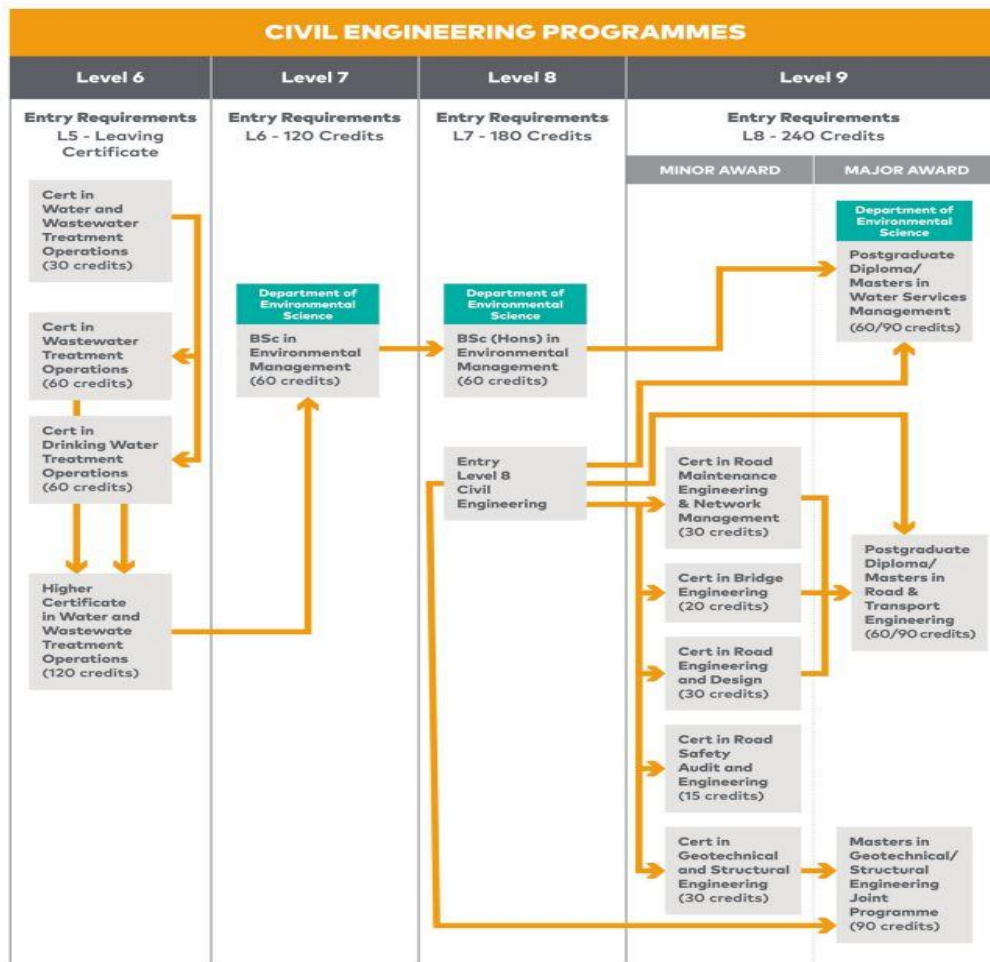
CIVIL ENGINEERING PROGRAMMES

| Level 6 | Level 7 | Level 8 | Level 9 |
|---|---|---|---|
| Entry Requirements L5 - Leaving Certificate | Entry Requirements L6 - 120 Credits | Entry Requirements L7 - 180 Credits | Entry Requirements L8 - 240 Credits |

MINOR AWARD

MAJOR AWARD

Cert in Water and Wastewater Treatment Operations (30 credits)

Cert in Wastewater Treatment Operations (60 credits)

Cert in Drinking Water Treatment Operations (60 credits)

Higher Certificate in Water and Wastewate Treatment Operations (120 credits)

Department of Environmental Science

BSc in Environmental Management (60 credits)

Department of Environmental Science

BSc (Hons) in Environmental Management (60 credits)

Entry Level 8 Civil Engineering

Department of Environmental Science

Postgraduate Diploma/ Masters in Water Services Management (60/90 credits)

Cert in Road Maintenance Engineering & Network Management (30 credits)

Cert in Bridge Engineering (20 credits)

Cert in Road Engineering and Design (30 credits)

Cert in Road Safety Audit and Engineering (15 credits)

Cert in Geotechnical and Structural Engineering (30 credits)

Postgraduate Diploma/ Masters in Road & Transport Engineering (60/90 credits)

Masters in Geotechnical/ Structural Engineering Joint Programme (90 credits)